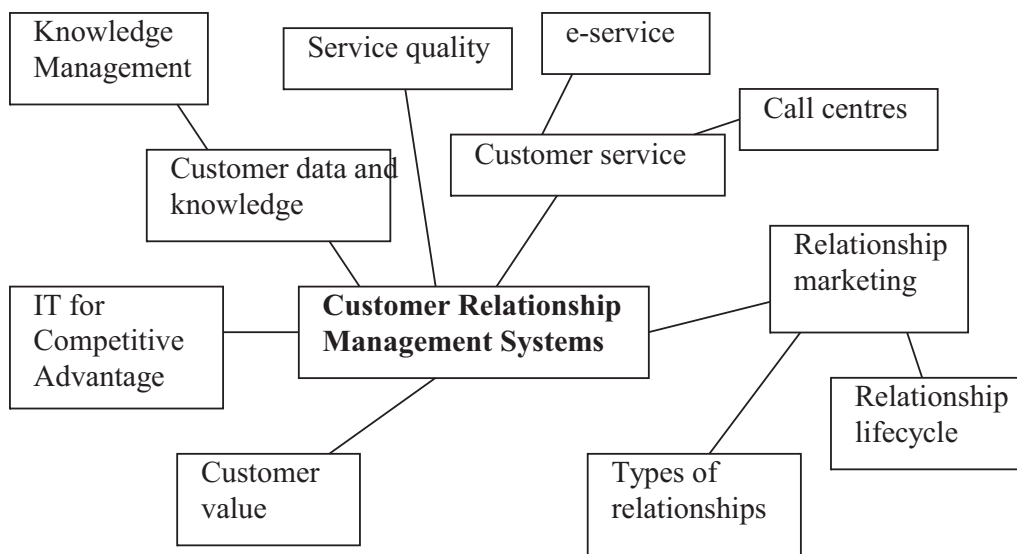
Knowledge Management

Service quality

e-service

Call centres

Customer data and knowledge

Customer service

Relationship marketing

IT for Competitive Advantage

Customer Relationship Management Systems

Relationship lifecycle

Customer value

Types of relationships